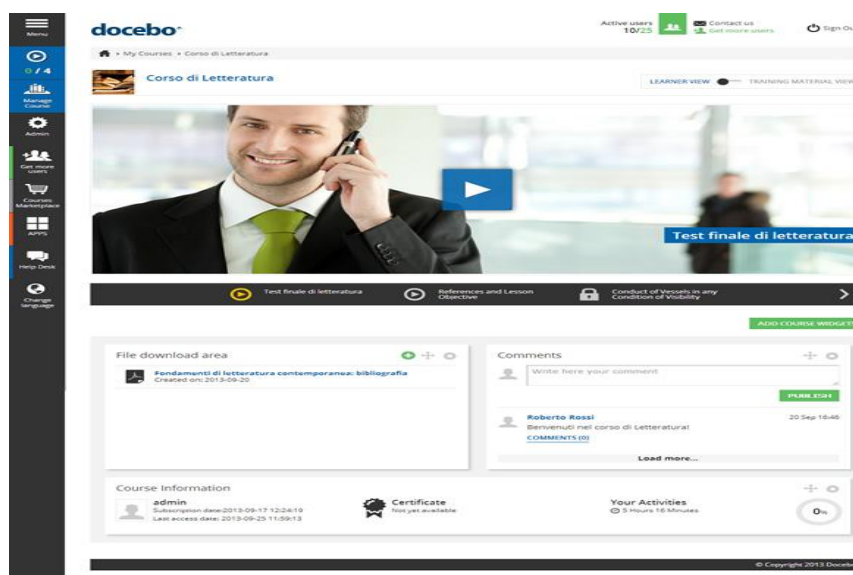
Menu

0 / 4

Manage Course

Admin

Get more users

Courses Marketplace

APPS

Help Desk

Change language

docebo

Active users 10/25

Contact us
Get more users

Sign Out

My Courses › Corso di Letteratura

Corso di Letteratura

LEARNER VIEW TRAINING MATERIAL VIEW

Test finale di letteratura

Test finale di letteratura

References and Lesson Objective

Conduct of Vessels in any Condition of Visibility

ADD COURSE WIDGET

File download area

Fondamenti di letteratura contemporanea: bibliografia
Created on: 2013-09-20

Comments

Write here your comment

PUBLISH

Roberto Rossi
Benvenuti nel corso di Letteratura!
COMMENTS (0)

20 Sep 16:46

Load more...

Course Information

admin
Subscription date:2013-09-17 12:24:19
Last access date: 2013-09-25 11:59:13

Certificate
Not yet available

Your Activities
5 Hours 16 Minutes

0%

© Copyright 2013 Docebo